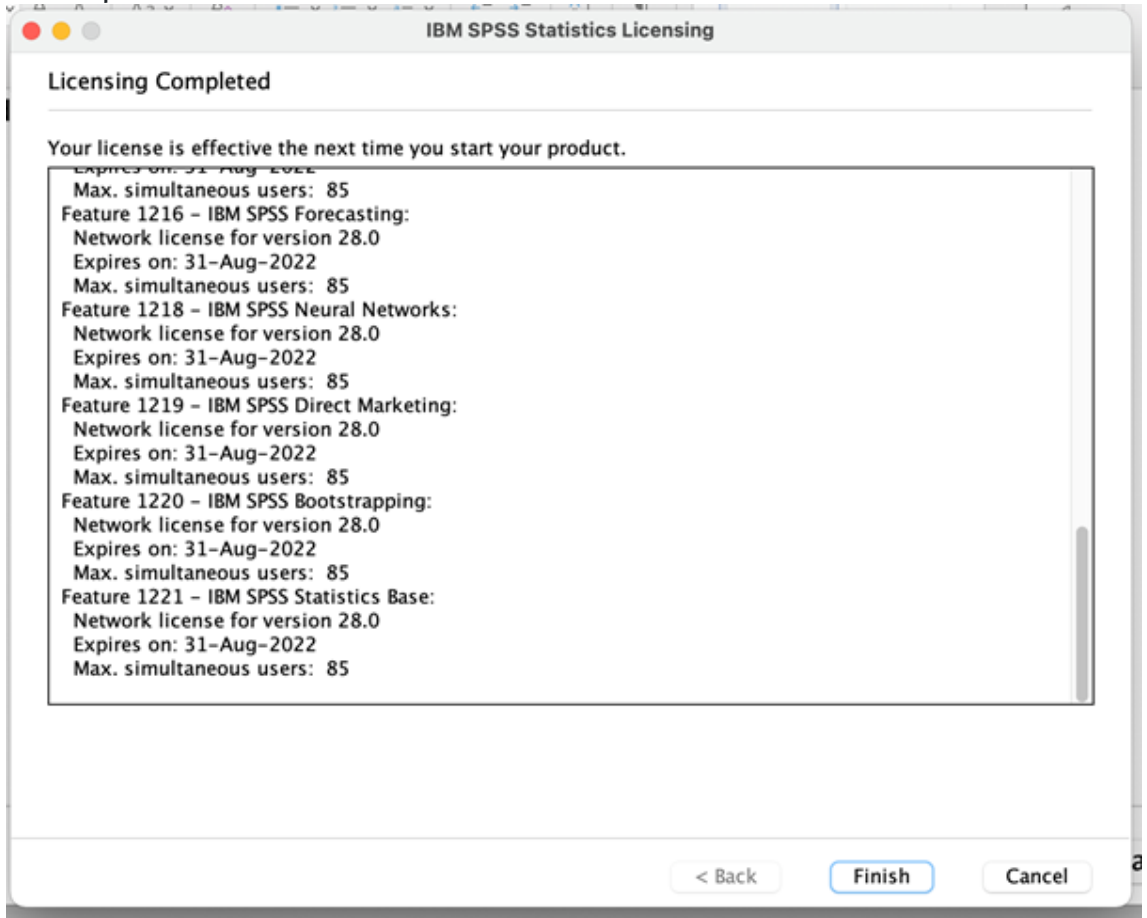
IBM SPSS Statistics Licensing

Licensing Completed

Your license is effective the next time you start your product.

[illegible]
Max. simultaneous users: 85
Feature 1216 - IBM SPSS Forecasting:
Network license for version 28.0
Expires on: 31-Aug-2022
Max. simultaneous users: 85
Feature 1218 - IBM SPSS Neural Networks:
Network license for version 28.0
Expires on: 31-Aug-2022
Max. simultaneous users: 85
Feature 1219 - IBM SPSS Direct Marketing:
Network license for version 28.0
Expires on: 31-Aug-2022
Max. simultaneous users: 85
Feature 1220 - IBM SPSS Bootstrapping:
Network license for version 28.0
Expires on: 31-Aug-2022
Max. simultaneous users: 85
Feature 1221 - IBM SPSS Statistics Base:
Network license for version 28.0
Expires on: 31-Aug-2022
Max. simultaneous users: 85

< Back
Finish
Cancel